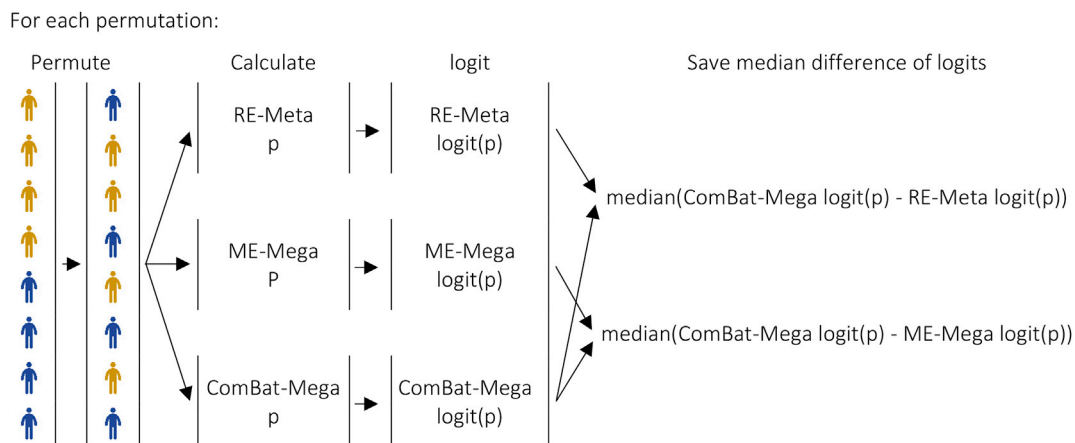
For each permutation:

Permute

Calculate

logit

Save median difference of logits

RE-Meta
p

RE-Meta
logit(p)

ME-Mega
P

ME-Mega
logit(p)

ComBat-Mega
p

ComBat-Mega
logit(p)

median(ComBat-Mega logit(p) - RE-Meta logit(p))

median(ComBat-Mega logit(p) - ME-Mega logit(p))